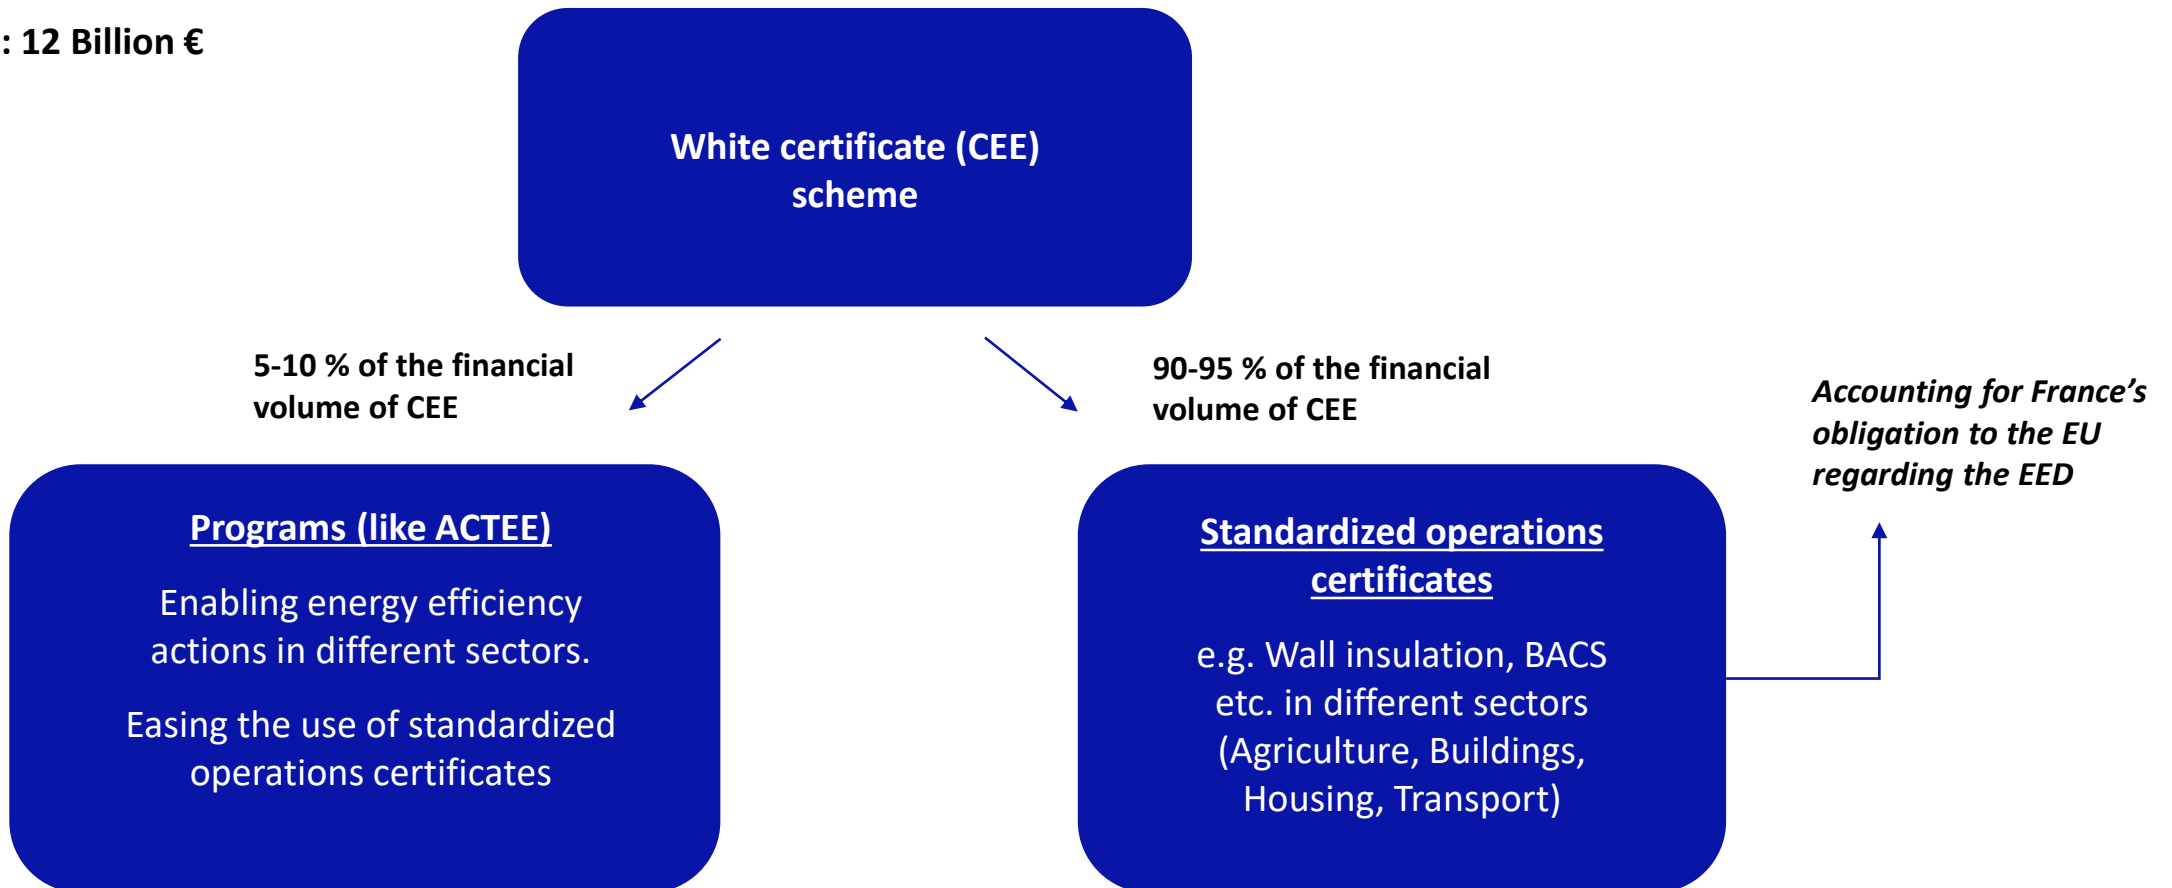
: 12 Billion €

White certificate (CEE) scheme

5-10 % of the financial volume of CEE

90-95 % of the financial volume of CEE

Accounting for France’s obligation to the EU regarding the EED

Programs (like ACTEE)

Enabling energy efficiency actions in different sectors.

Easing the use of standardized operations certificates

Standardized operations certificates

e.g. Wall insulation, BACS etc. in different sectors (Agriculture, Buildings, Housing, Transport)